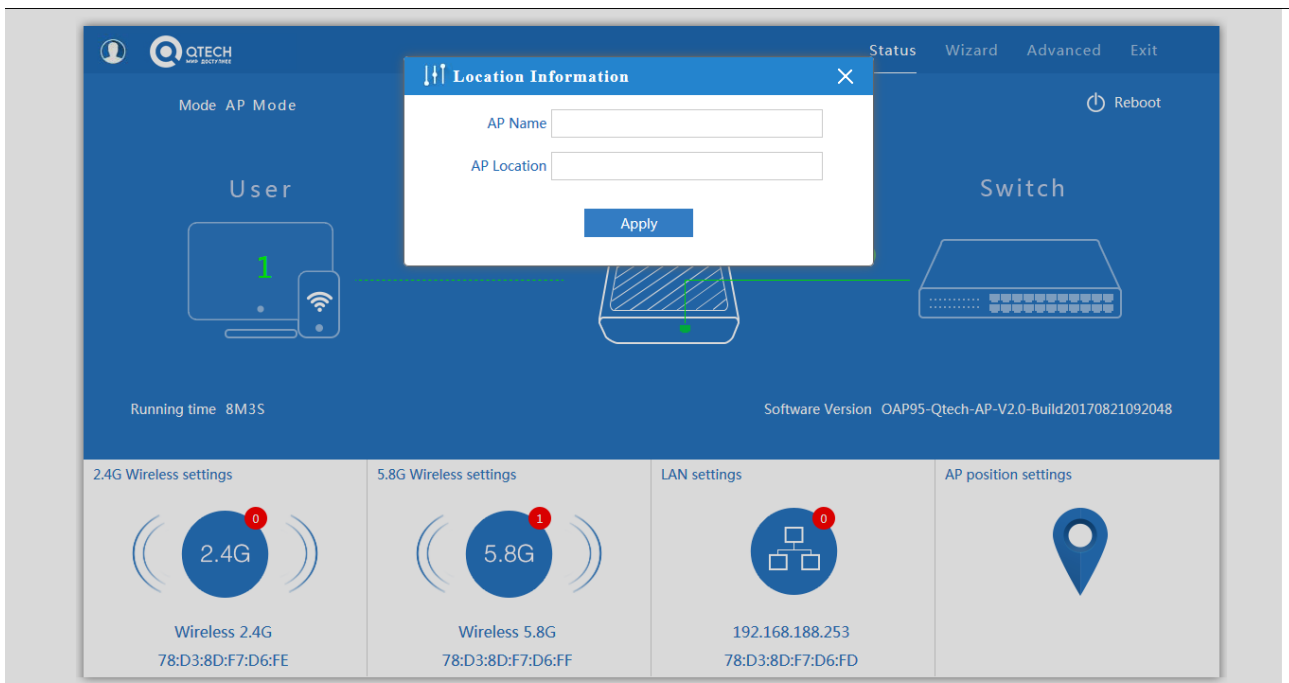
QTECH
мир доступнее

Status Wizard Advanced Exit

Mode AP Mode

Reboot

Location Information

AP Name

AP Location

Apply

User

Switch

1

Running time 8M3S

Software Version OAP95-Qtech-AP-V2.0-Build20170821092048

2.4G Wireless settings

0

2.4G

Wireless 2.4G
78:D3:8D:F7:D6:FE

5.8G Wireless settings

1

5.8G

Wireless 5.8G
78:D3:8D:F7:D6:FF

LAN settings

0

192.168.188.253
78:D3:8D:F7:D6:FD

AP position settings